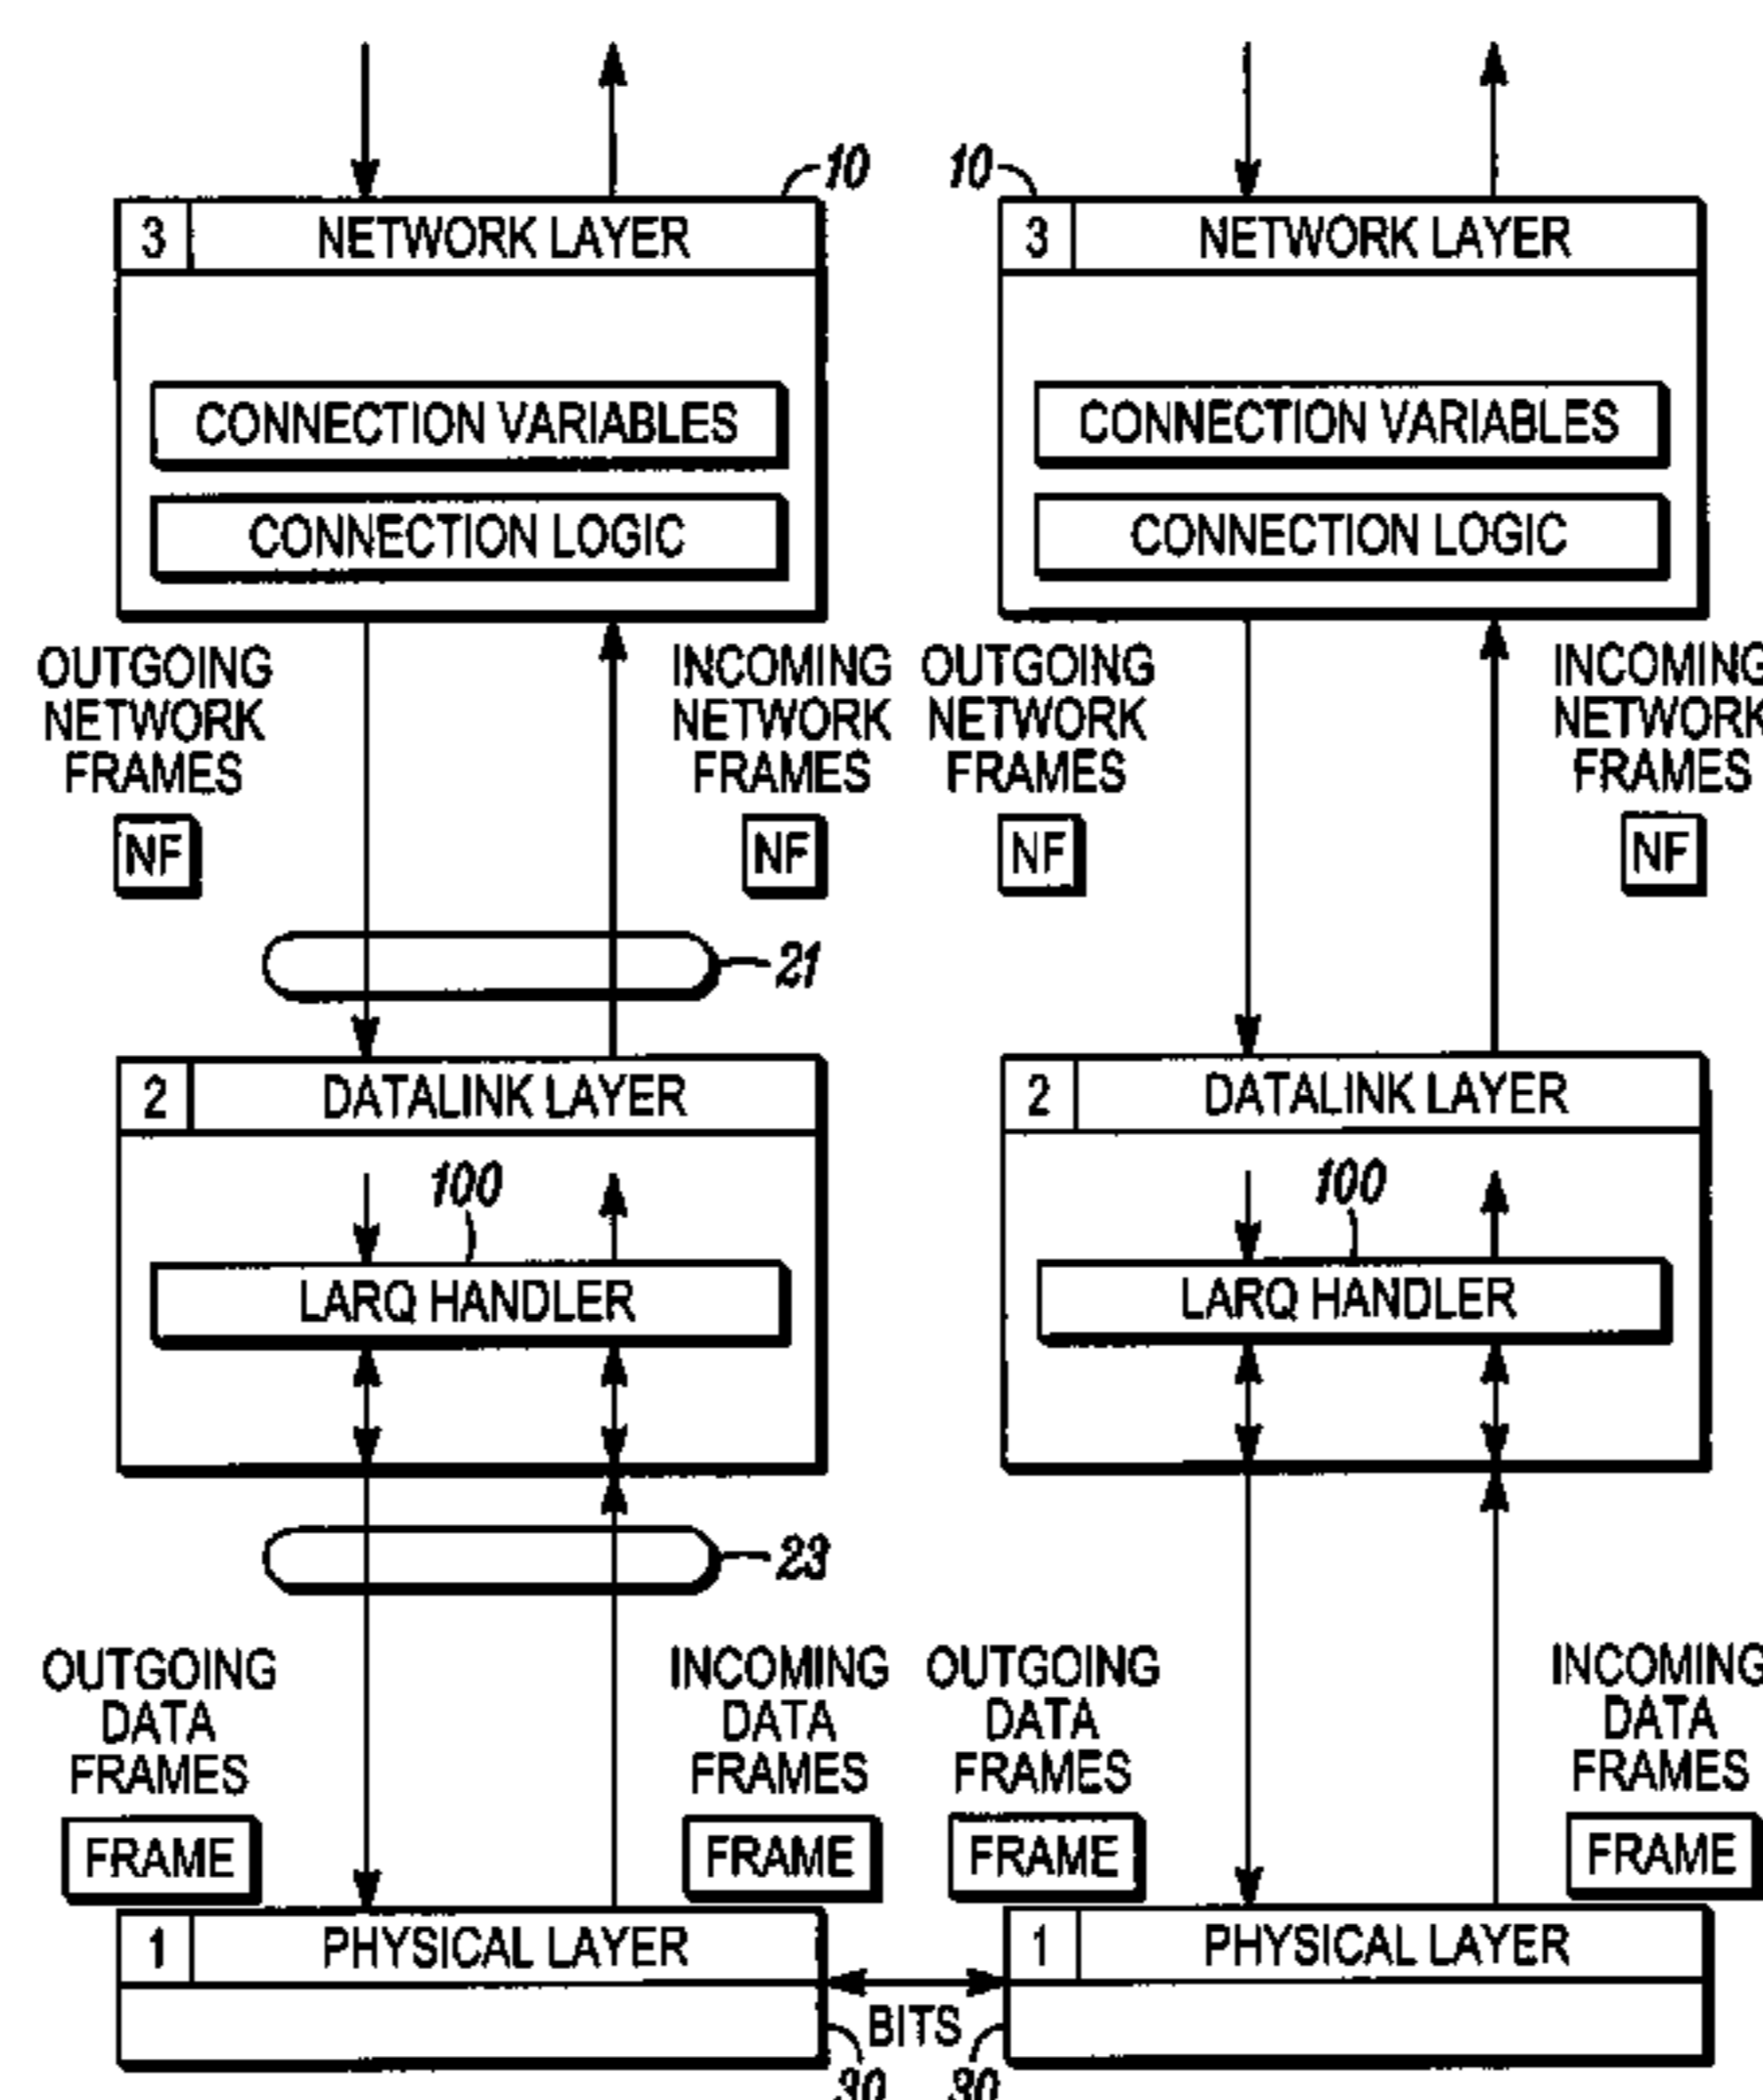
10
10
3 NETWORK LAYER
CONNECTION VARIABLES
CONNECTION LOGIC
3 NETWORK LAYER
CONNECTION VARIABLES
CONNECTION LOGIC
OUTGOING NETWORK FRAMES
NF
INCOMING NETWORK FRAMES
NF
OUTGOING NETWORK FRAMES
NF
INCOMING NETWORK FRAMES
NF
21
2 DATALINK LAYER
100
LARQ HANDLER
2 DATALINK LAYER
100
LARQ HANDLER
23
OUTGOING DATA FRAMES
FRAME
INCOMING DATA FRAMES
FRAME
OUTGOING DATA FRAMES
FRAME
INCOMING DATA FRAMES
FRAME
1 PHYSICAL LAYER
1 PHYSICAL LAYER
BITS
30
30